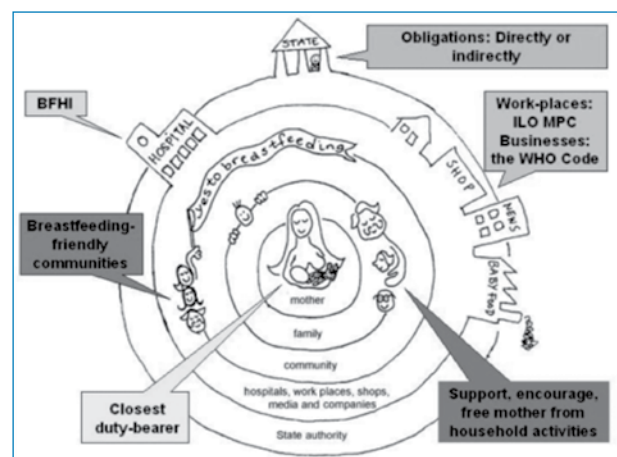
STATE

Obligations: Directly or indirectly

BFHI

HOSPITAL

Work-places: ILO MPC Businesses: the WHO Code

SHOP

NEWS

BABY food

...ves to breastfeeding

Breastfeeding-friendly communities

mother

family

community

hospitals, work places, shops, media and companies

State authority

Closest duty-bearer

Support, encourage, free mother from household activities